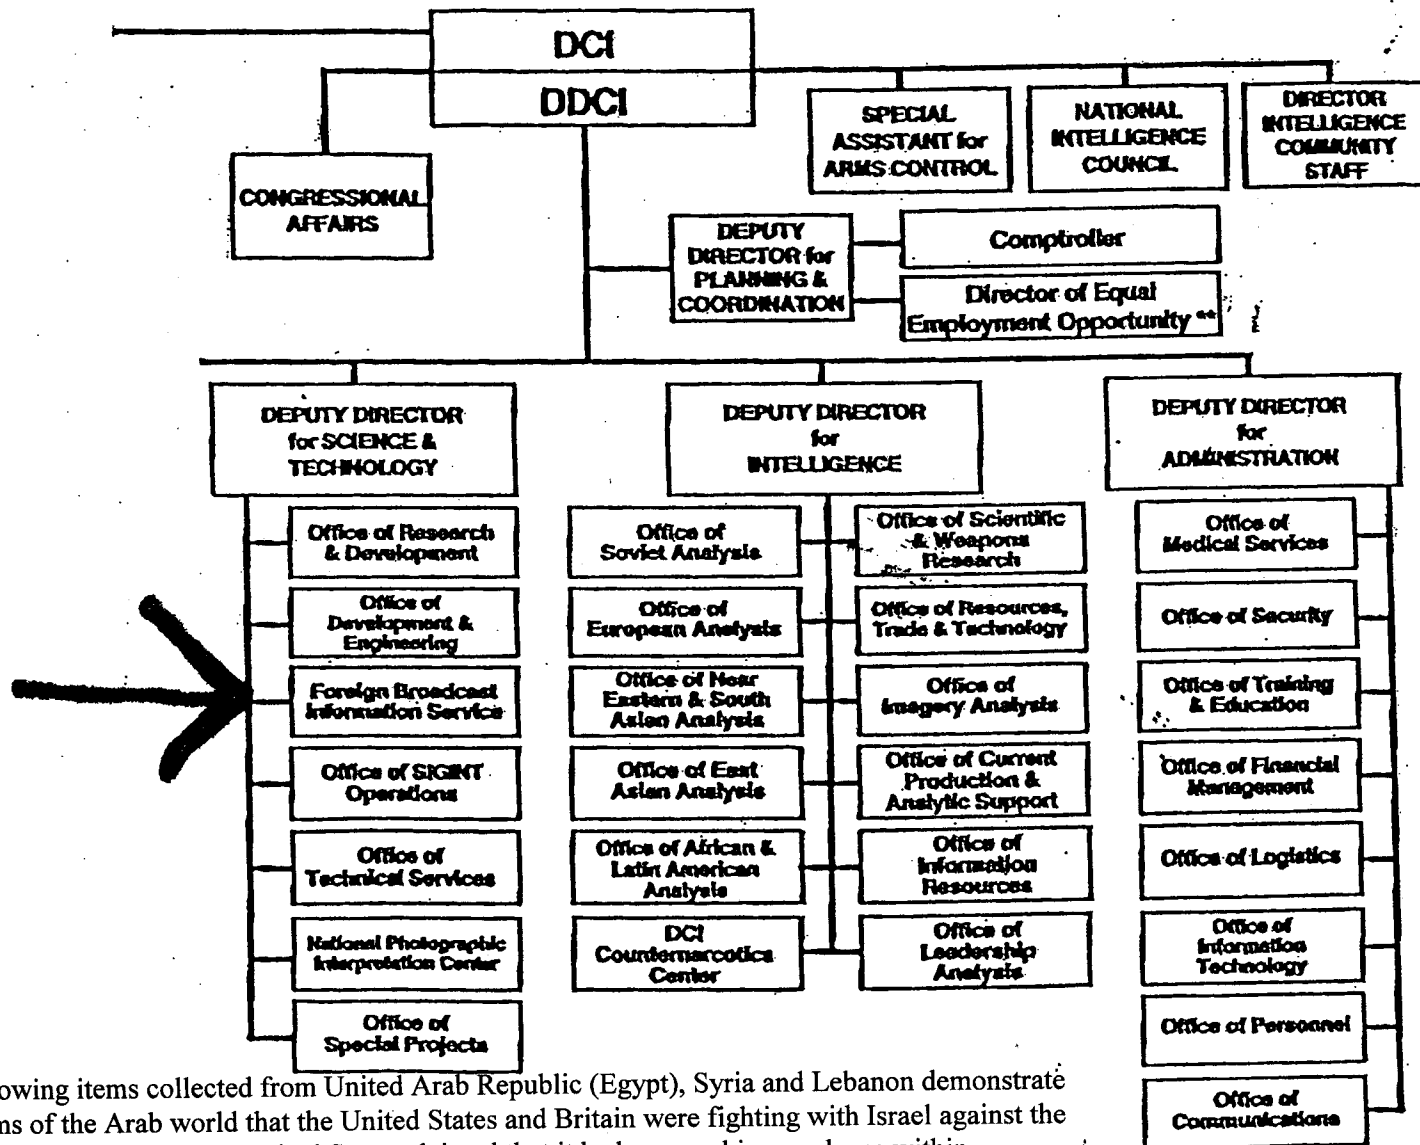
DCI
DDCI

SPECIAL ASSISTANT for ARMS CONTROL

NATIONAL INTELLIGENCE COUNCIL

DIRECTOR INTELLIGENCE COMMUNITY STAFF

CONGRESSIONAL AFFAIRS

DEPUTY DIRECTOR for PLANNING & COORDINATION

Comptroller

Director of Equal Employment Opportunity **

DEPUTY DIRECTOR for SCIENCE & TECHNOLOGY

Office of Research & Development

Office of Development & Engineering

Foreign Broadcast Information Service

Office of SIGINT Operations

Office of Technical Services

National Photographic Interpretation Center

Office of Special Projects

DEPUTY DIRECTOR for INTELLIGENCE

Office of Soviet Analysis

Office of European Analysis

Office of Near Eastern & South Asian Analysis

Office of East Asian Analysis

Office of African & Latin American Analysis

DCI Counternarcotics Center

Office of Scientific & Weapons Research

Office of Resources, Trade & Technology

Office of Imagery Analysis

Office of Current Production & Analytic Support

Office of Information Resources

Office of Leadership Analysis

DEPUTY DIRECTOR for ADMINISTRATION

Office of Medical Services

Office of Security

Office of Training & Education

Office of Financial Management

Office of Logistics

Office of Information Technology

Office of Personnel

Office of Communications

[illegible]owing items collected from United Arab Republic (Egypt), Syria and Lebanon demonstrate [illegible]ns of the Arab world that the United States and Britain were fighting with Israel against the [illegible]